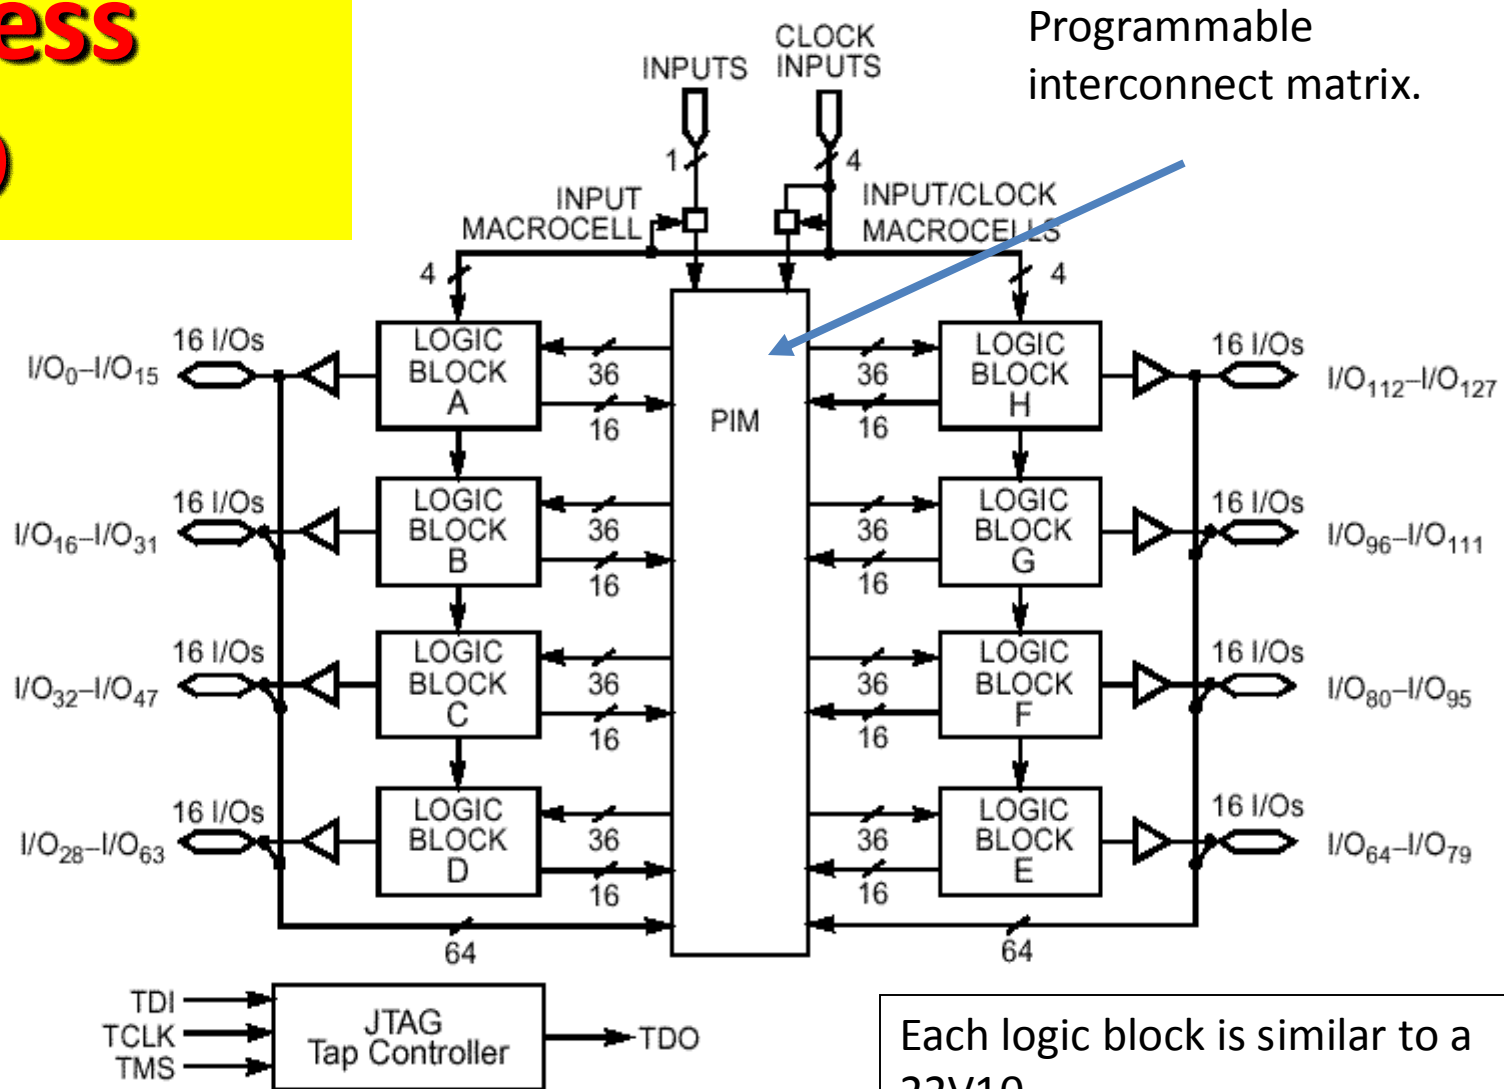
ess

Programmable interconnect matrix.

INPUTS

CLOCK INPUTS

1

4

INPUT MACROCELL

INPUT/CLOCK MACROCELLS

4

4

16 I/Os

$I/O_0–I/O_{15}$

LOGIC BLOCK A

36

16

PIM

36

16

LOGIC BLOCK H

16 I/Os

$I/O_{112}–I/O_{127}$

16 I/Os

$I/O_{16}–I/O_{31}$

LOGIC BLOCK B

36

16

36

16

LOGIC BLOCK G

16 I/Os

$I/O_{96}–I/O_{111}$

16 I/Os

$I/O_{32}–I/O_{47}$

LOGIC BLOCK C

36

16

36

16

LOGIC BLOCK F

16 I/Os

$I/O_{80}–I/O_{95}$

16 I/Os

$I/O_{28}–I/O_{63}$

LOGIC BLOCK D

36

16

36

16

LOGIC BLOCK E

16 I/Os

$I/O_{64}–I/O_{79}$

64

64

TDI

TCLK

TMS

JTAG Tap Controller

TDO

Each logic block is similar to a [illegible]